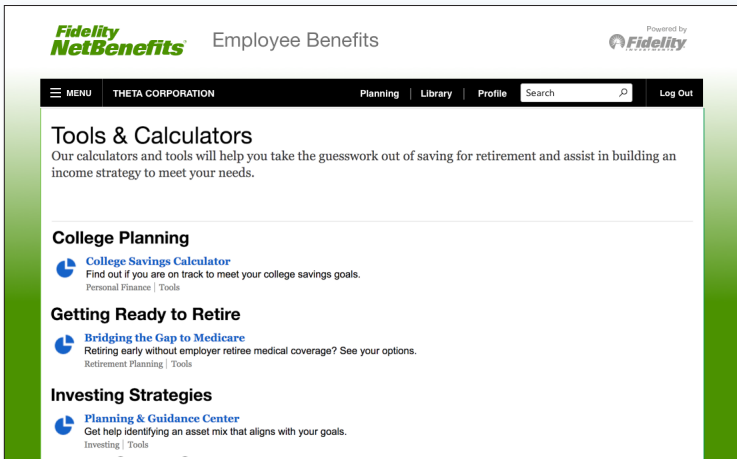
Fidelity NetBenefits® Employee Benefits

Powered by Fidelity INVESTMENTS

MENU THETA CORPORATION Planning | Library | Profile Search Log Out

Tools & Calculators

Our calculators and tools will help you take the guesswork out of saving for retirement and assist in building an income strategy to meet your needs.

College Planning

College Savings Calculator
Find out if you are on track to meet your college savings goals.
Personal Finance | Tools

Getting Ready to Retire

Bridging the Gap to Medicare
Retiring early without employer retiree medical coverage? See your options.
Retirement Planning | Tools

Investing Strategies

Planning & Guidance Center
Get help identifying an asset mix that aligns with your goals.
Investing | Tools